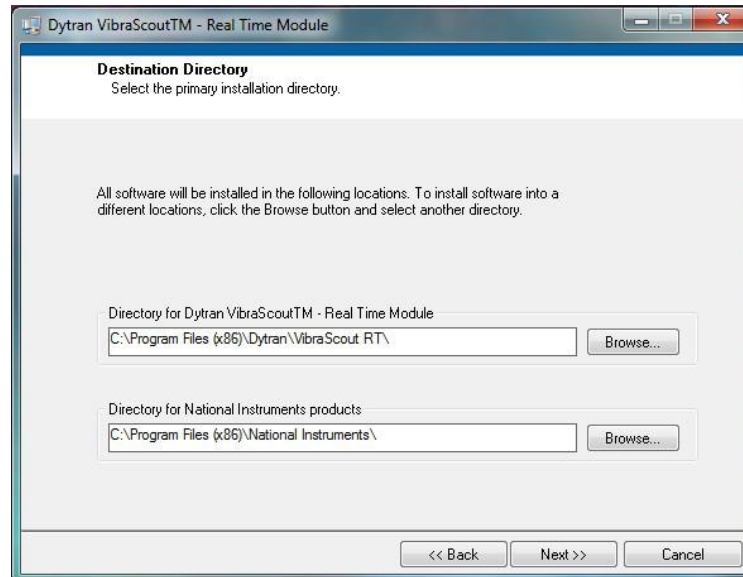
Dytran VibraScoutTM - Real Time Module

Destination Directory
Select the primary installation directory.

All software will be installed in the following locations. To install software into a different locations, click the Browse button and select another directory.

Directory for Dytran VibraScoutTM - Real Time Module
C:\Program Files (x86)\Dytran\VibraScout RT\
Browse...

Directory for National Instruments products
C:\Program Files (x86)\National Instruments\
Browse...

<< Back
Next >>
Cancel